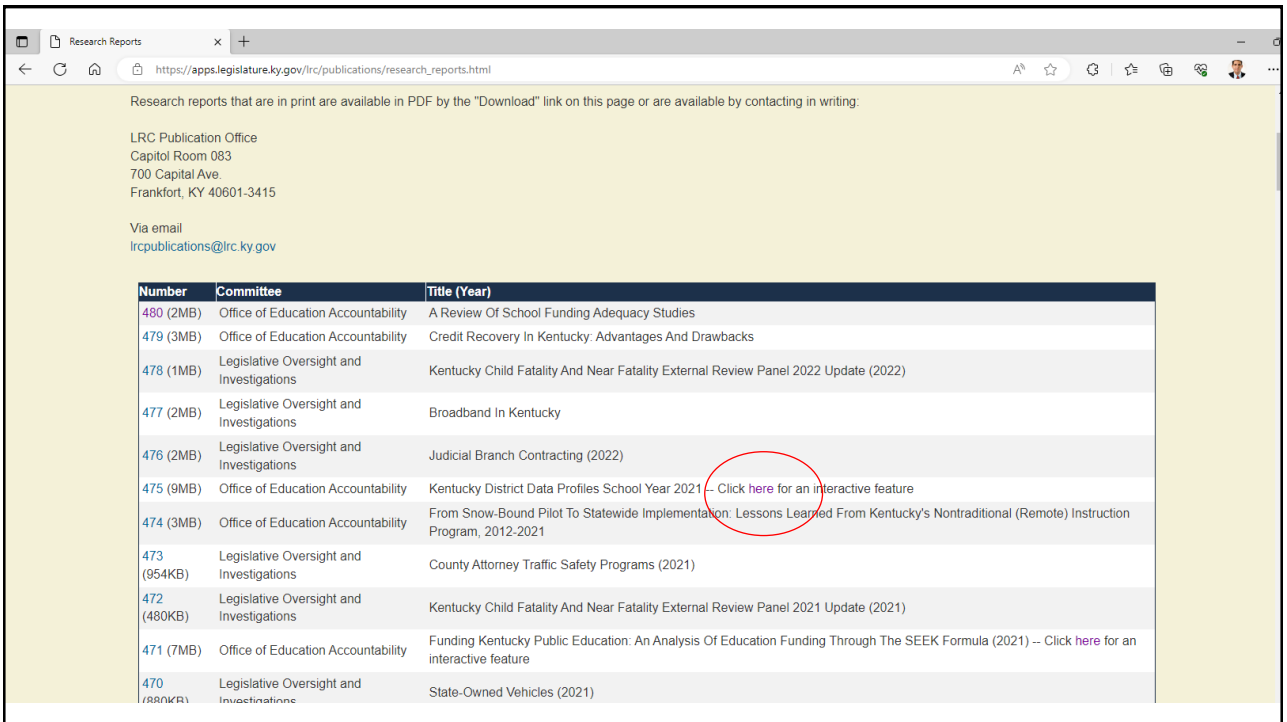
Research Reports

https://apps.legislature.ky.gov/lrc/publications/research_reports.html

Research reports that are in print are available in PDF by the "Download" link on this page or are available by contacting in writing:

LRC Publication Office
Capitol Room 083
700 Capital Ave.
Frankfort, KY 40601-3415

Via email
lrcpublications@lrc.ky.gov

| Number | Committee | Title (Year) |
|---|---|---|
| 480 (2MB) | Office of Education Accountability | A Review Of School Funding Adequacy Studies |
| 479 (3MB) | Office of Education Accountability | Credit Recovery In Kentucky: Advantages And Drawbacks |
| 478 (1MB) | Legislative Oversight and Investigations | Kentucky Child Fatality And Near Fatality External Review Panel 2022 Update (2022) |
| 477 (2MB) | Legislative Oversight and Investigations | Broadband In Kentucky |
| 476 (2MB) | Legislative Oversight and Investigations | Judicial Branch Contracting (2022) |
| 475 (9MB) | Office of Education Accountability | Kentucky District Data Profiles School Year 2021 -- Click here for an interactive feature |
| 474 (3MB) | Office of Education Accountability | From Snow-Bound Pilot To Statewide Implementation: Lessons Learned From Kentucky's Nontraditional (Remote) Instruction Program, 2012-2021 |
| 473 (954KB) | Legislative Oversight and Investigations | County Attorney Traffic Safety Programs (2021) |
| 472 (480KB) | Legislative Oversight and Investigations | Kentucky Child Fatality And Near Fatality External Review Panel 2021 Update (2021) |
| 471 (7MB) | Office of Education Accountability | Funding Kentucky Public Education: An Analysis Of Education Funding Through The SEEK Formula (2021) -- Click here for an interactive feature |
| 470 (880KB) | Legislative Oversight and Investigations | State-Owned Vehicles (2021) |